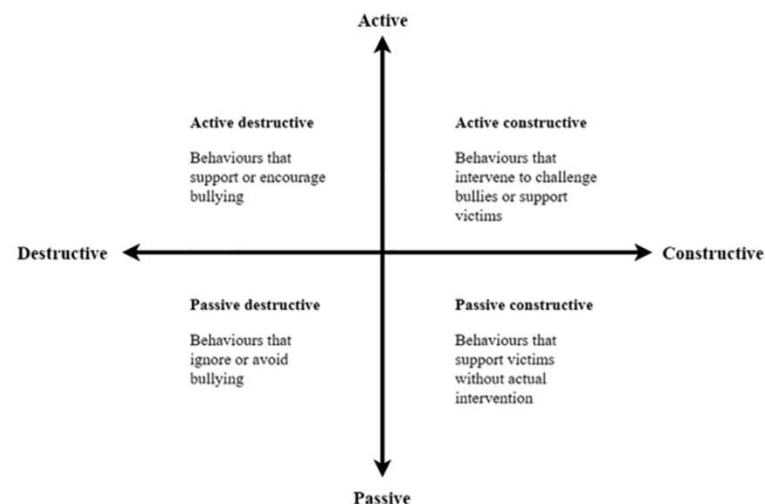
Active

Active destructive

Behaviours that support or encourage bullying

Active constructive

Behaviours that intervene to challenge bullies or support victims

Destructive

Constructive

Passive destructive

Behaviours that ignore or avoid bullying

Passive constructive

Behaviours that support victims without actual intervention

Passive